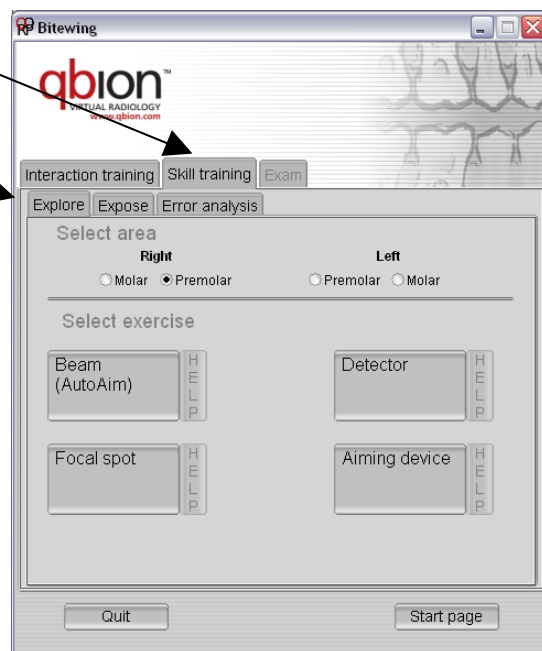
Bitewing

qbion™
VIRTUAL RADIOLOGY
www.qbion.com

Interaction training | Skill training | Exam

Explore | Expose | Error analysis

Select area

Right
Molar Premolar

Left
Premolar Molar

Select exercise

Beam (AutoAim) HELP

Detector HELP

Focal spot HELP

Aiming device HELP

Quit

Start page